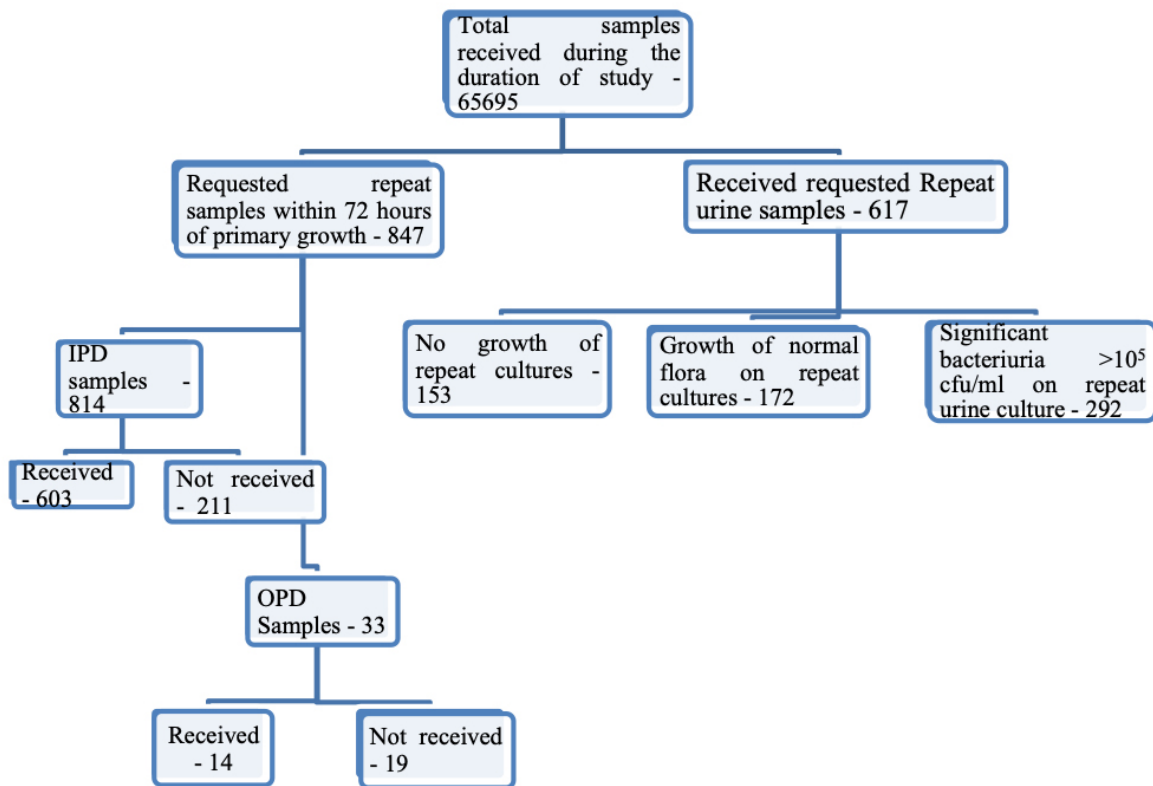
Total samples received during the duration of study - 65695

Requested repeat samples within 72 hours of primary growth - 847

Received requested Repeat urine samples - 617

IPD samples - 814

No growth of repeat cultures - 153

Growth of normal flora on repeat cultures - 172

Significant bacteriuria $>10^5$ cfu/ml on repeat urine culture - 292

Received - 603

Not received - 211

OPD Samples - 33

Received - 14

Not received - 19